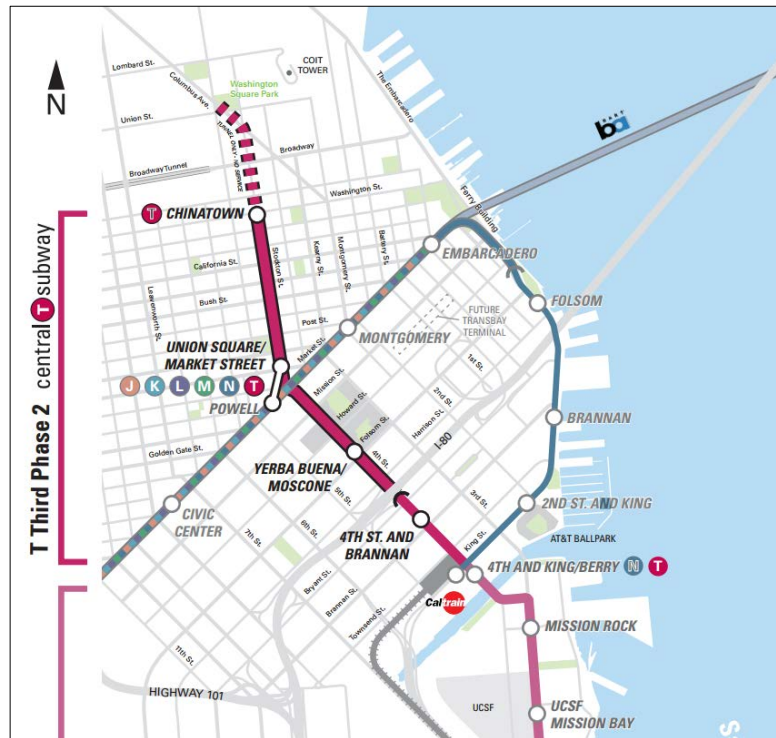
N

Lombard St.
Columbus Ave.
COIT TOWER
Washington Square Park
Union St.
TUNNEL ONLY / NO SERVICE
Broadway
Broadway Tunnel
Washington St.
The Embarcadero
Ferry Building
bart

T CHINATOWN
EMBARCADERO
California St.
Stockton St.
Kearny St.
Montgomery St.
Battery St.
Bush St.
Leavenworth St.
FOLSOM
Post St.
FUTURE TRANSBAY TERMINAL
MONTGOMERY
Market St.
1st St.
UNION SQUARE/ MARKET STREET
J K L M N T
POWELL
Mission St.
Howard St.
2nd St.
Folsom St.
Harrison St.
BRANNAN
Golden Gate St.
I-80
YERBA BUENA/ MOSCONE
4th St.
5th St.
3rd St.
2ND ST. AND KING
CIVIC CENTER
7th St.
6th St.
4TH ST. AND BRANNAN
AT&T BALLPARK
King St.
4TH AND KING/BERRY N T
Bryant St.
Brannan St.
Townsend St.
Caltrain
MISSION ROCK
11th St.
HIGHWAY 101
UCSF
UCSF MISSION BAY

T Third Phase 2 central T subway